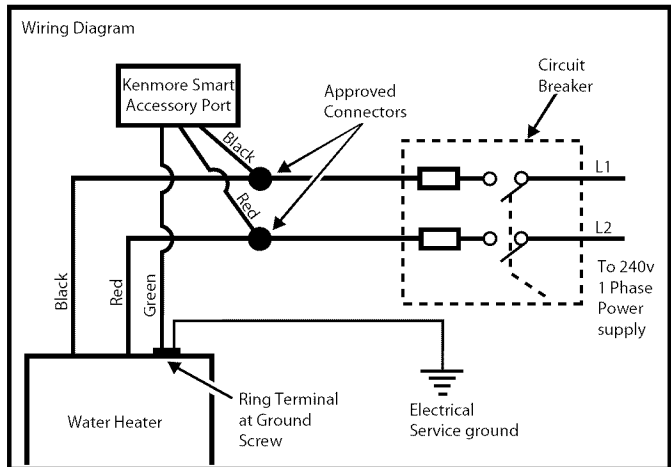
Wiring Diagram

Kenmore Smart Accessory Port

Approved Connectors

Circuit Breaker

Black

Red

L1

L2

To 240v 1 Phase Power supply

Black

Red

Green

Electrical Service ground

Ring Terminal at Ground Screw

Water Heater